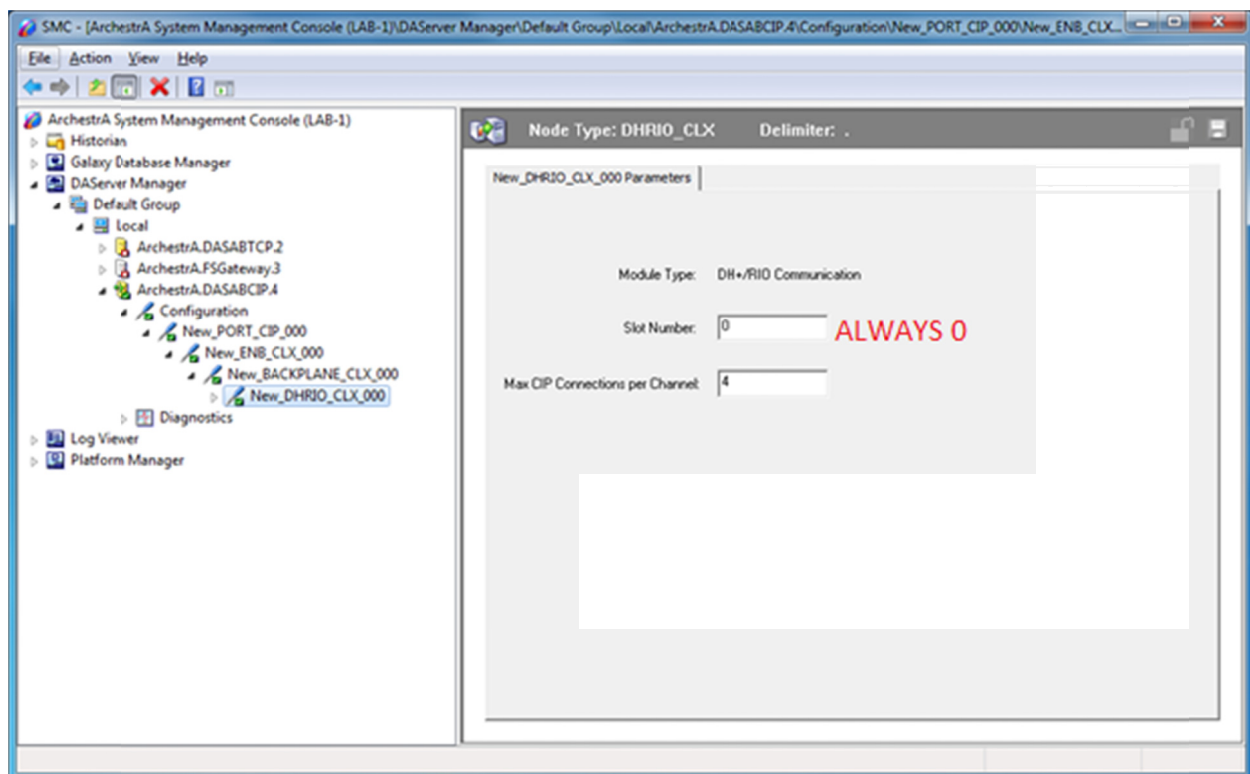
SMC - [ArchestrA System Management Console (LAB-1)\DAServer Manager\Default Group\Local\ArchestrA.DASABCIP.4\Configuration\New_PORT_CIP_000\New_ENB_CLX...

File Action View Help

ArchestrA System Management Console (LAB-1)
Historian
Galaxy Database Manager
DAServer Manager
Default Group
Local
ArchestrA.DASABTCP.2
ArchestrA.FSGateway.3
ArchestrA.DASABCIP.4
Configuration
New_PORT_CIP_000
New_ENB_CLX_000
New_BACKPLANE_CLX_000
New_DHRIO_CLX_000
Diagnostics
Log Viewer
Platform Manager

Node Type: DHRIO_CLX Delimiter: .

New_DHRIO_CLX_000 Parameters

Module Type: DH+/RIO Communication

Slot Number: 0 ALWAYS 0

Max CIP Connections per Channel: 4